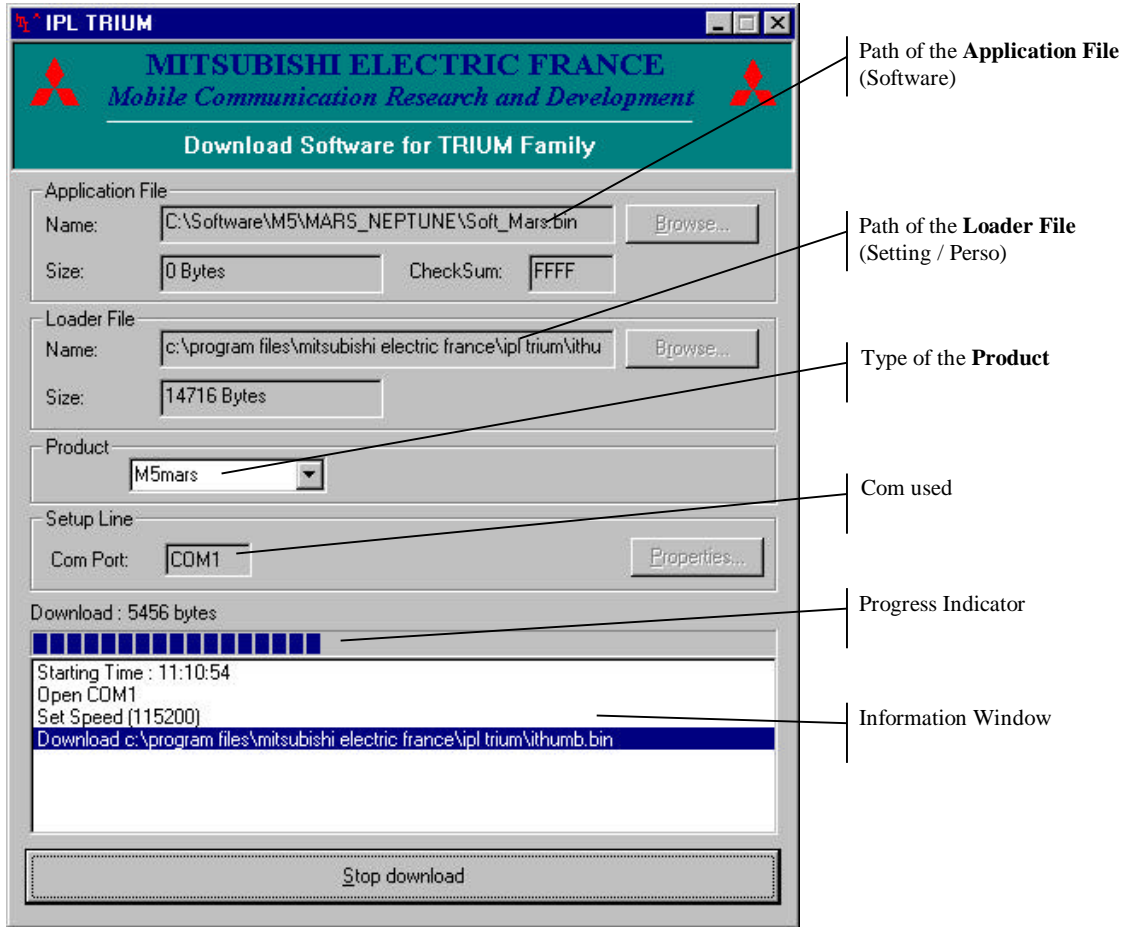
IPL TRIUM

MITSUBISHI ELECTRIC FRANCE
Mobile Communication Research and Development

Download Software for TRIUM Family

Application File
Name: C:\Software\M5\MARS_NEPTUNE\Soft_Mars.bin
Browse...
Size: 0 Bytes
CheckSum: FFFF

Loader File
Name: c:\program files\mitsubishi electric france\ipl trium\ithu
Browse...
Size: 14716 Bytes

Product
M5mars

Setup Line
Com Port: COM1
Properties...

Download : 5456 bytes

Starting Time : 11:10:54
Open COM1
Set Speed (115200)
Download c:\program files\mitsubishi electric france\ipl trium\ithumb.bin

Stop download

Path of the **Application File** (Software)

Path of the **Loader File** (Setting / Perso)

Type of the **Product**

Com used

Progress Indicator

Information Window